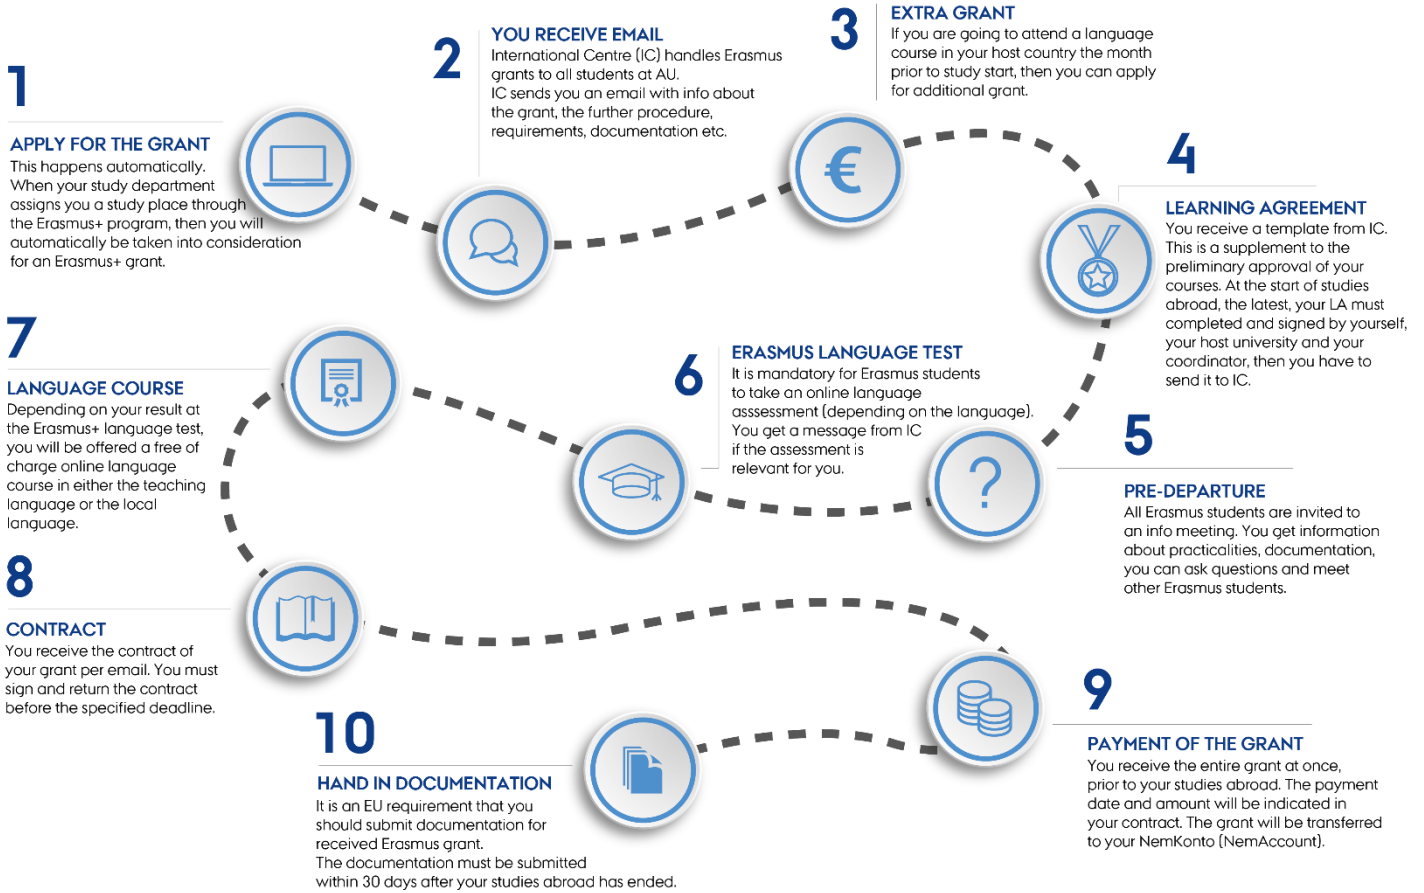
1

APPLY FOR THE GRANT
This happens automatically. When your study department assigns you a study place through the Erasmus+ program, then you will automatically be taken into consideration for an Erasmus+ grant.

2

YOU RECEIVE EMAIL
International Centre (IC) handles Erasmus grants to all students at AU.
IC sends you an email with info about the grant, the further procedure, requirements, documentation etc.

3

EXTRA GRANT
If you are going to attend a language course in your host country the month prior to study start, then you can apply for additional grant.

€

4

LEARNING AGREEMENT
You receive a template from IC. This is a supplement to the preliminary approval of your courses. At the start of studies abroad, the latest, your LA must completed and signed by yourself, your host university and your coordinator, then you have to send it to IC.

5

PRE-DEPARTURE
All Erasmus students are invited to an info meeting. You get information about practicalities, documentation, you can ask questions and meet other Erasmus students.

?

6

ERASMUS LANGUAGE TEST
It is mandatory for Erasmus students to take an online language asssessment (depending on the language). You get a message from IC if the assessment is relevant for you.

7

LANGUAGE COURSE
Depending on your result at the Erasmus+ language test, you will be offered a free of charge online language course in either the teaching language or the local language.

8

CONTRACT
You receive the contract of your grant per email. You must sign and return the contract before the specified deadline.

9

PAYMENT OF THE GRANT
You receive the entire grant at once, prior to your studies abroad. The payment date and amount will be indicated in your contract. The grant will be transferred to your NemKonto (NemAccount).

10

HAND IN DOCUMENTATION
It is an EU requirement that you should submit documentation for received Erasmus grant.
The documentation must be submitted within 30 days after your studies abroad has ended.